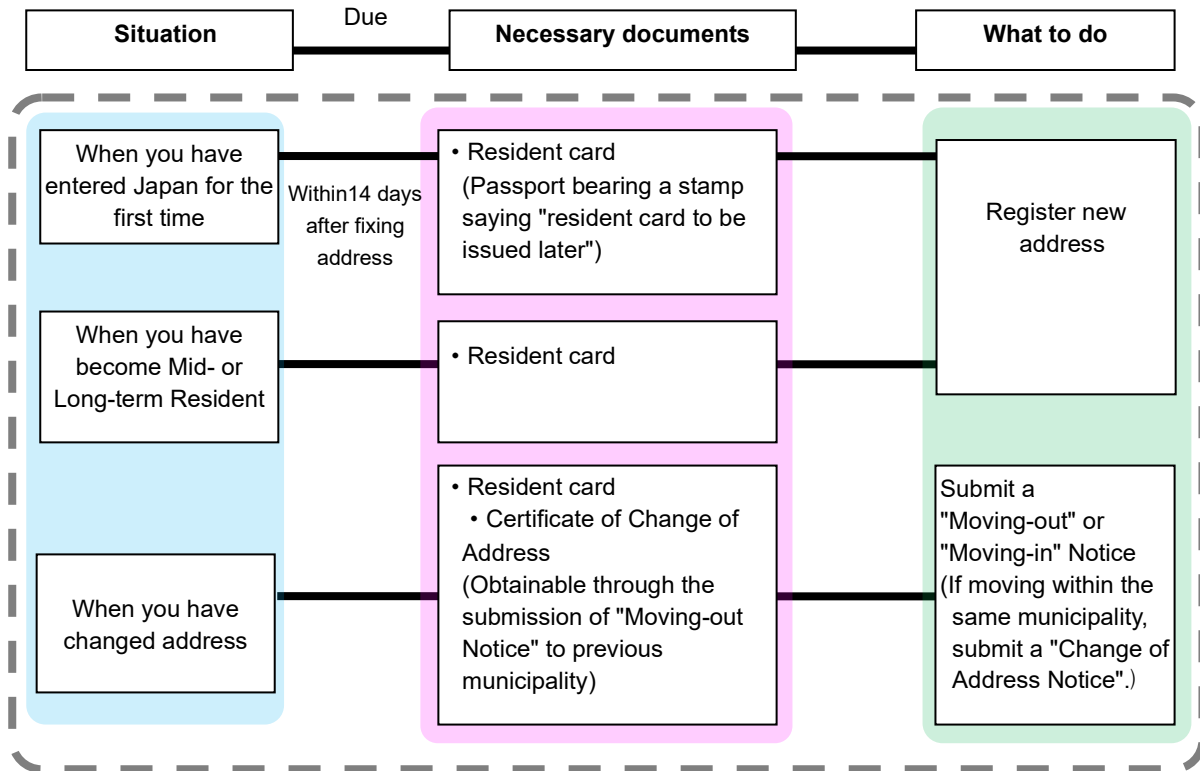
| Situation | Due | Necessary documents | What to do |
|---|---|---|---|
| When you have entered Japan for the first time | Within14 days after fixing address | • Resident card (Passport bearing a stamp saying "resident card to be issued later") | Register new address |
| When you have become Mid- or Long-term Resident | | • Resident card | |
| When you have changed address | | • Resident card • Certificate of Change of Address (Obtainable through the submission of "Moving-out Notice" to previous municipality) | Submit a "Moving-out" or "Moving-in" Notice (If moving within the same municipality, submit a "Change of Address Notice".) |